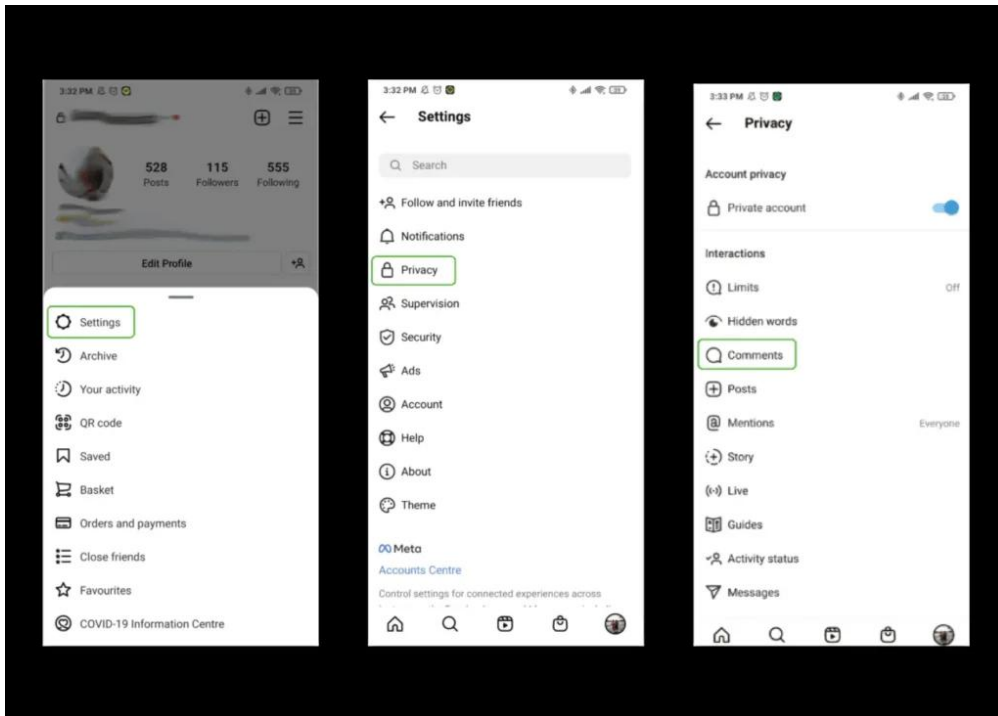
3:32 PM

528 Posts
115 Followers
555 Following

Edit Profile

Settings
Archive
Your activity
QR code
Saved
Basket
Orders and payments
Close friends
Favourites
COVID-19 Information Centre

3:32 PM

Settings

Search

Follow and invite friends
Notifications
Privacy
Supervision
Security
Ads
Account
Help
About
Theme

Meta
Accounts Centre
Control settings for connected experiences across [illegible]

3:33 PM

Privacy

Account privacy
Private account

Interactions
Limits Off
Hidden words
Comments
Posts
Mentions Everyone
Story
Live
Guides
Activity status
Messages